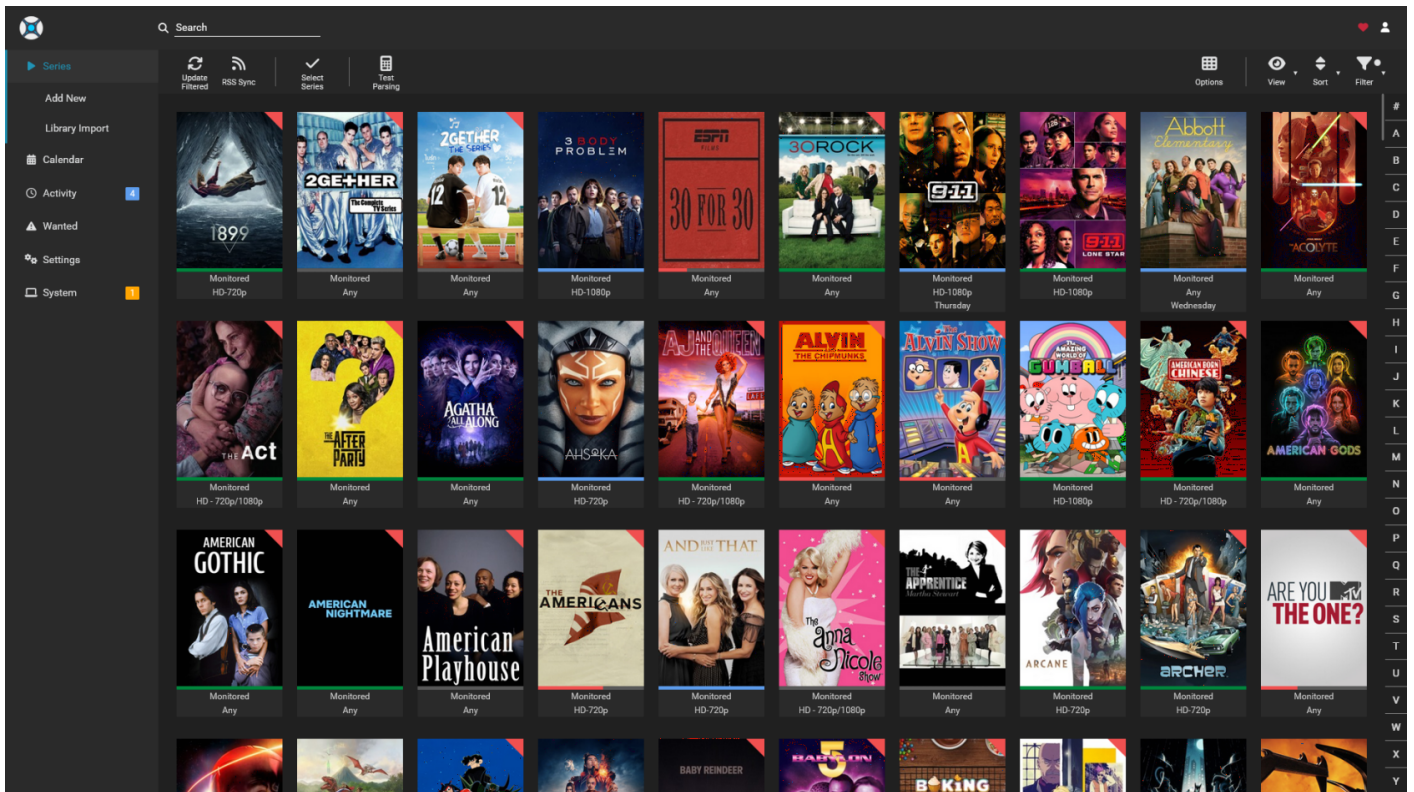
Search

Series
Add New
Library Import
Calendar
Activity 4
Wanted
Settings
System 1

Update Filtered
RSS Sync
Select Series
Test Parsing
Options
View
Sort
Filter

#
A
B
C
D
E
F
G
H
I
J
K
L
M
N
O
P
Q
R
S
T
U
V
W
X
Y

1899
Monitored
HD-720p

2GETHER The Complete TV Series
Monitored
Any

2GETHER THE SERIES
Monitored
Any

3 BODY PROBLEM
Monitored
HD-1080p

ESPN FILMS 30 FOR 30
Monitored
Any

30 ROCK
Monitored
Any

9-1-1
Monitored
HD-1080p
Thursday

9-1-1 LONE STAR
Monitored
HD-1080p

Abbott Elementary
Monitored
Any
Wednesday

THE ACOLYTE
Monitored
Any

THE ACT
Monitored
HD - 720p/1080p

THE AFTER PARTY
Monitored
Any

AGATHA ALL ALONG
Monitored
Any

AHSOKA
Monitored
HD-720p

AJ AND THE QUEEN
Monitored
HD - 720p/1080p

ALVIN AND THE CHIPMUNKS
Monitored
Any

The Alvin Show
Monitored
Any

THE AMAZING WORLD OF GUMBALL
Monitored
HD-1080p

AMERICAN BORN CHINESE
Monitored
HD - 720p/1080p

AMERICAN GODS
Monitored
Any

AMERICAN GOTHIC
Monitored
Any

AMERICAN NIGHTMARE
Monitored
Any

American Playhouse
Monitored
Any

THE AMERICANS
Monitored
HD-720p

AND JUST LIKE THAT
Monitored
HD-720p

The Anna Nicole Show
Monitored
HD - 720p/1080p

THE APPRENTICE Martha Stewart
Monitored
Any

ARCANE
Monitored
HD-720p

archer
Monitored
HD-720p

ARE YOU THE ONE?
Monitored
Any

BABY REINDEER
BABYLON 5
BAKING